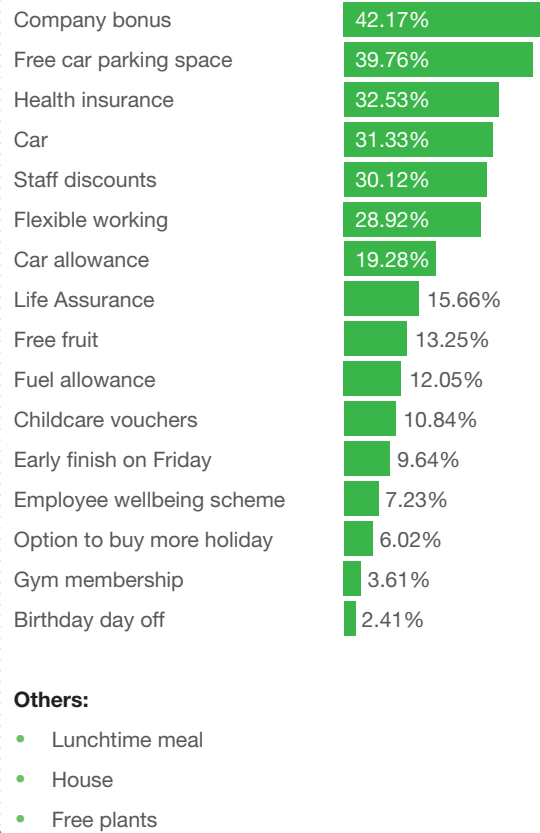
| | |
|---|---|
| Company bonus | 42.17% |
| Free car parking space | 39.76% |
| Health insurance | 32.53% |
| Car | 31.33% |
| Staff discounts | 30.12% |
| Flexible working | 28.92% |
| Car allowance | 19.28% |
| Life Assurance | 15.66% |
| Free fruit | 13.25% |
| Fuel allowance | 12.05% |
| Childcare vouchers | 10.84% |
| Early finish on Friday | 9.64% |
| Employee wellbeing scheme | 7.23% |
| Option to buy more holiday | 6.02% |
| Gym membership | 3.61% |
| Birthday day off | 2.41% |

**Others:**

- Lunchtime meal
- House
- Free plants